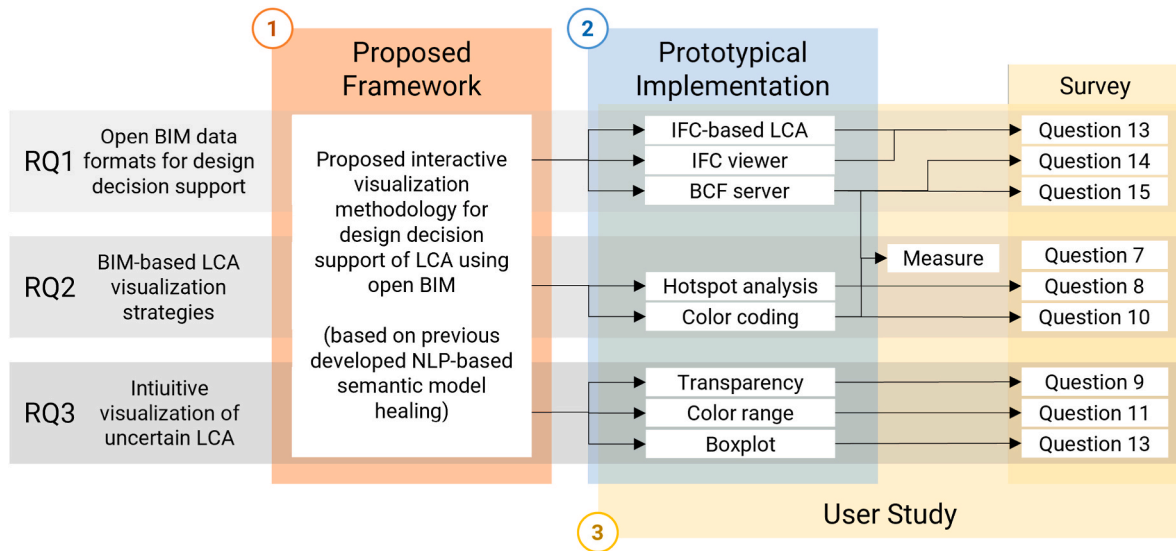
1 Proposed Framework

2 Prototypical Implementation

Survey

RQ1 Open BIM data formats for design decision support

RQ2 BIM-based LCA visualization strategies

RQ3 Intiuitive visualization of uncertain LCA

Proposed interactive visualization methodology for design decision support of LCA using open BIM

(based on previous developed NLP-based semantic model healing)

IFC-based LCA
IFC viewer
BCF server
Measure
Hotspot analysis
Color coding
Transparency
Color range
Boxplot

Question 13
Question 14
Question 15
Question 7
Question 8
Question 10
Question 9
Question 11
Question 13

User Study

3